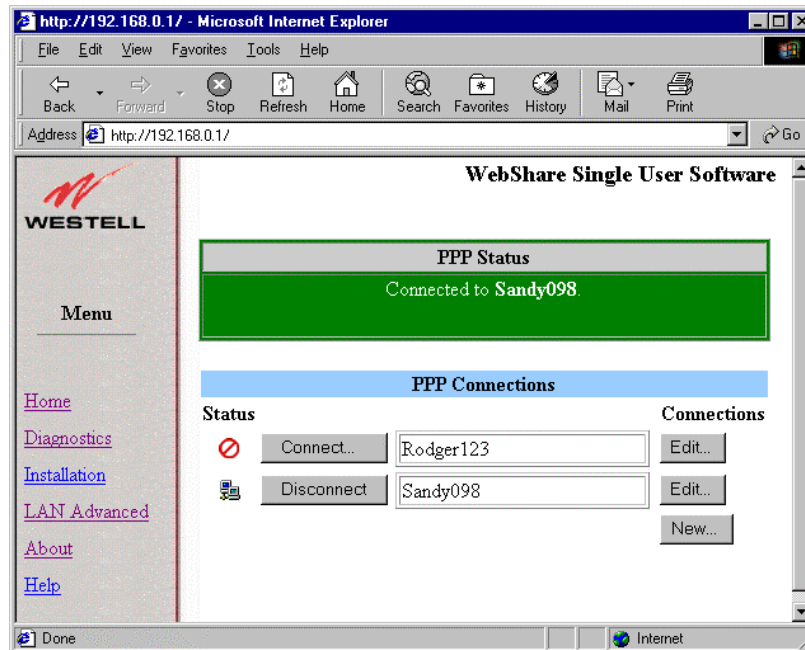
http://192.168.0.1/ - Microsoft Internet Explorer

File Edit View Favorites Tools Help

Back Forward Stop Refresh Home Search Favorites History Mail Print

Address http://192.168.0.1/ Go

WESTELL

Menu

Home
Diagnostics
Installation
LAN Advanced
About
Help

WebShare Single User Software

PPP Status

Connected to Sandy098.

PPP Connections

Status

Connections

Connect... Rodger123 Edit...

Disconnect Sandy098 Edit...

New...

Done Internet